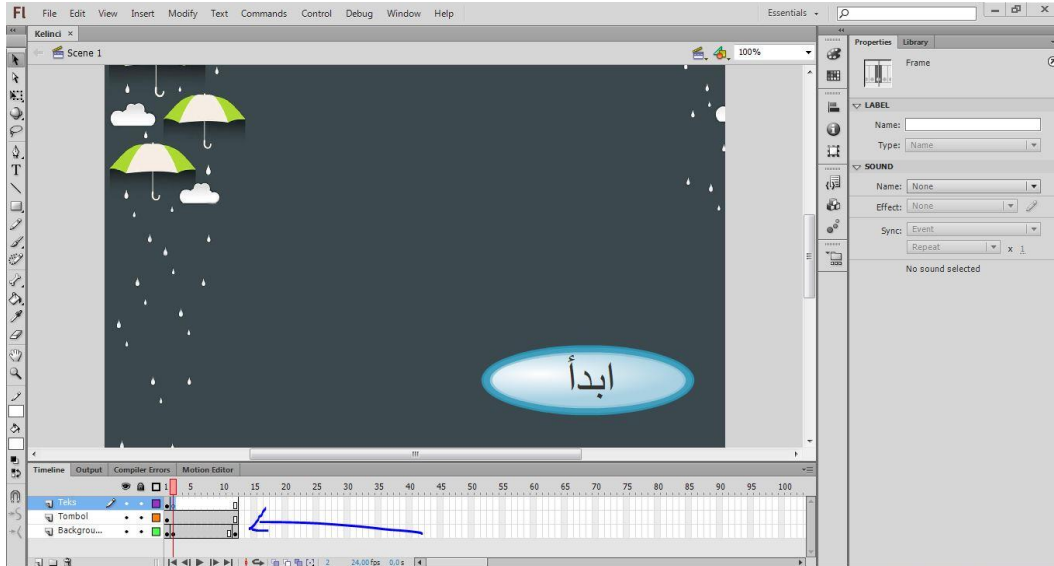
Fl File Edit View Insert Modify Text Commands Control Debug Window Help

Essentials

Kelinci ×

Scene 1

100%

ابدأ

Properties Library

Frame

LABEL

Name:

Type: Name

SOUND

Name: None

Effect: None

Sync: Event

Repeat x 1

No sound selected

Timeline Output Compiler Errors Motion Editor

1 5 10 15 20 25 30 35 40 45 50 55 60 65 70 75 80 85 90 95 100

Teks

Tombol

Backgrou...

2 24.00 fps 0.0 s